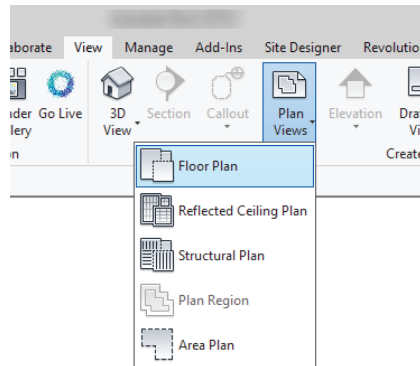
aborate View Manage Add-Ins Site Designer Revolutio

nder llery Go Live 3D View Section Callout Plan Views Elevation Dra Vi

n Create

Floor Plan
Reflected Ceiling Plan
Structural Plan
Plan Region
Area Plan